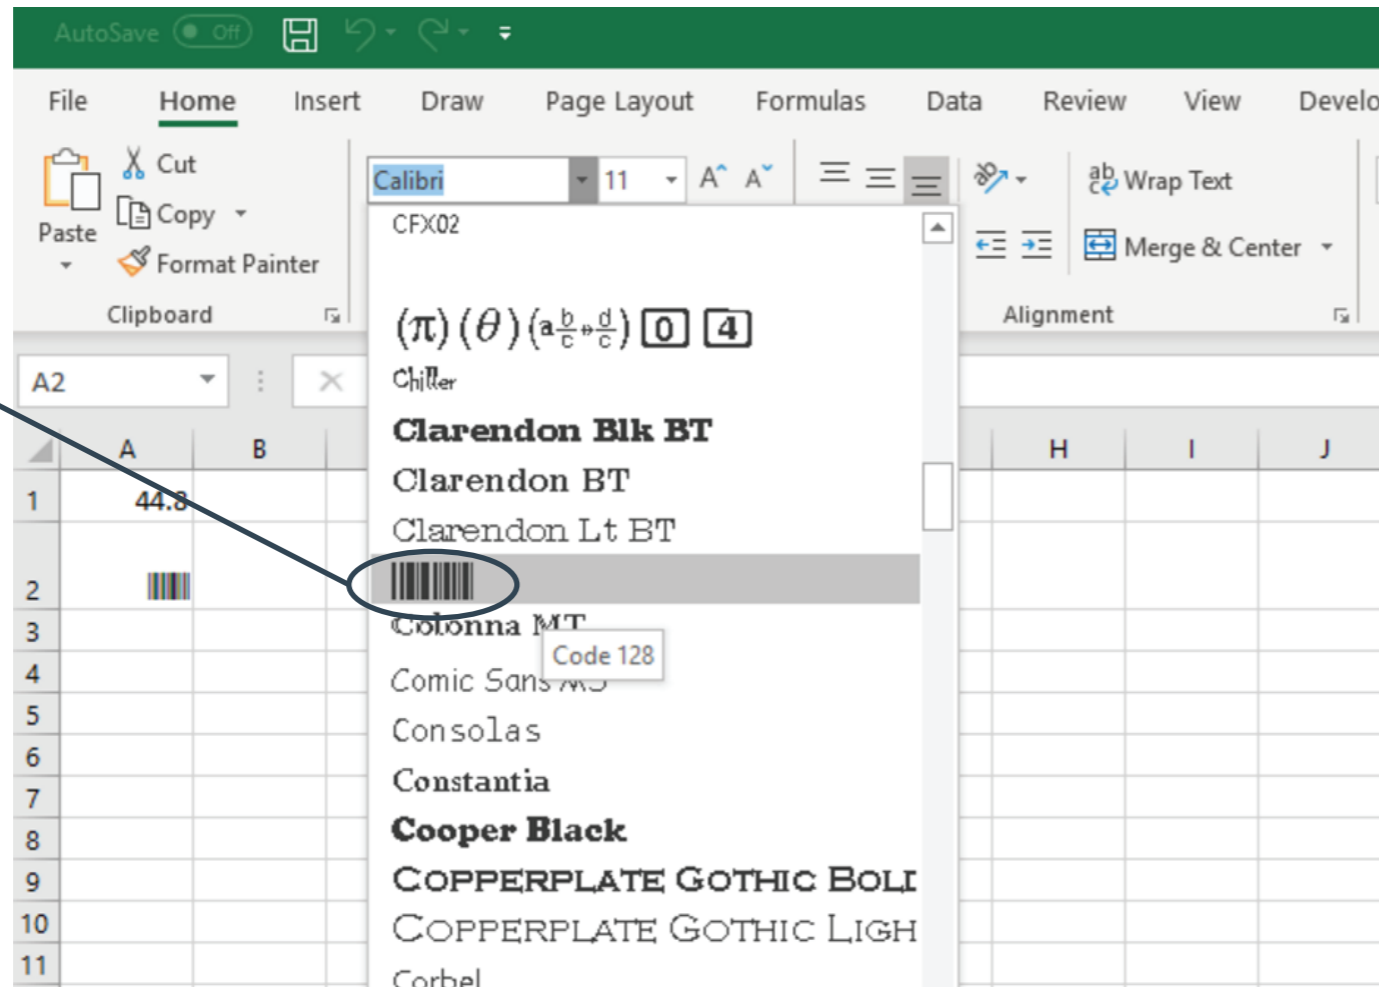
AutoSave Off

File Home Insert Draw Page Layout Formulas Data Review View Develo

Cut
Copy
Paste
Format Painter
Clipboard

Calibri 11 A A

CFX02

$(\pi)$ $(\theta)$ $(a\frac{b}{c}+\frac{d}{c})$ 0 4

Chiller
Clarendon Blk BT
Clarendon BT
Clarendon Lt BT

Colonna MT
Code 128
Comic Sans MS
Consolas
Constantia
Cooper Black
COPPERPLATE GOTHIC BOLI
COPPERPLATE GOTHIC LIGH
Corbel

Wrap Text
Merge & Center
Alignment

A2

| | A | B | H | I | J |
|---|---|---|---|---|---|
| 1 | 44.8 | | | | |
| 2 | | | | | |
| 3 | | | | | |
| 4 | | | | | |
| 5 | | | | | |
| 6 | | | | | |
| 7 | | | | | |
| 8 | | | | | |
| 9 | | | | | |
| 10 | | | | | |
| 11 | | | | | |